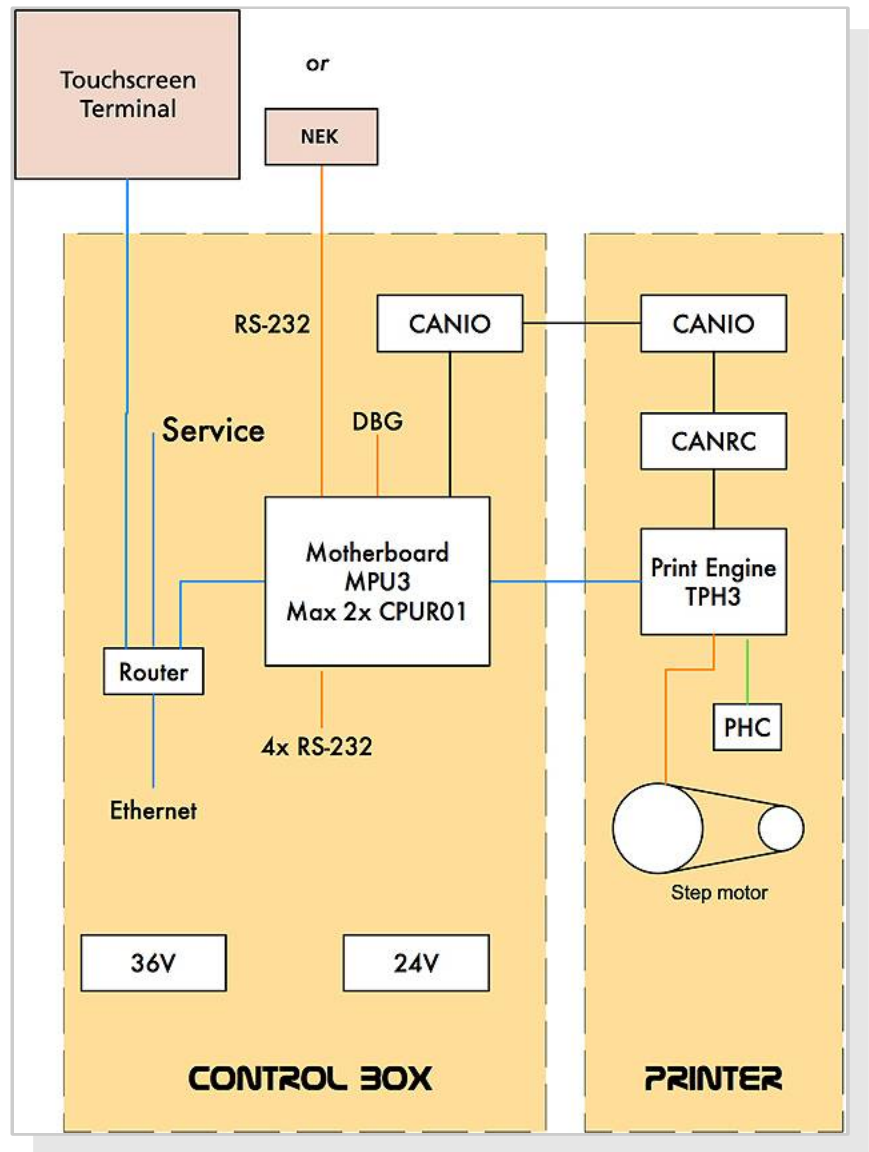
Touchscreen Terminal

or

NEK

RS-232

CANIO

CANIO

CANRC

Service

DBG

Motherboard
MPU3
Max 2x CPUR01

Print Engine
TPH3

Router

PHC

4x RS-232

Ethernet

Step motor

36V

24V

CONTROL BOX

PRINTER